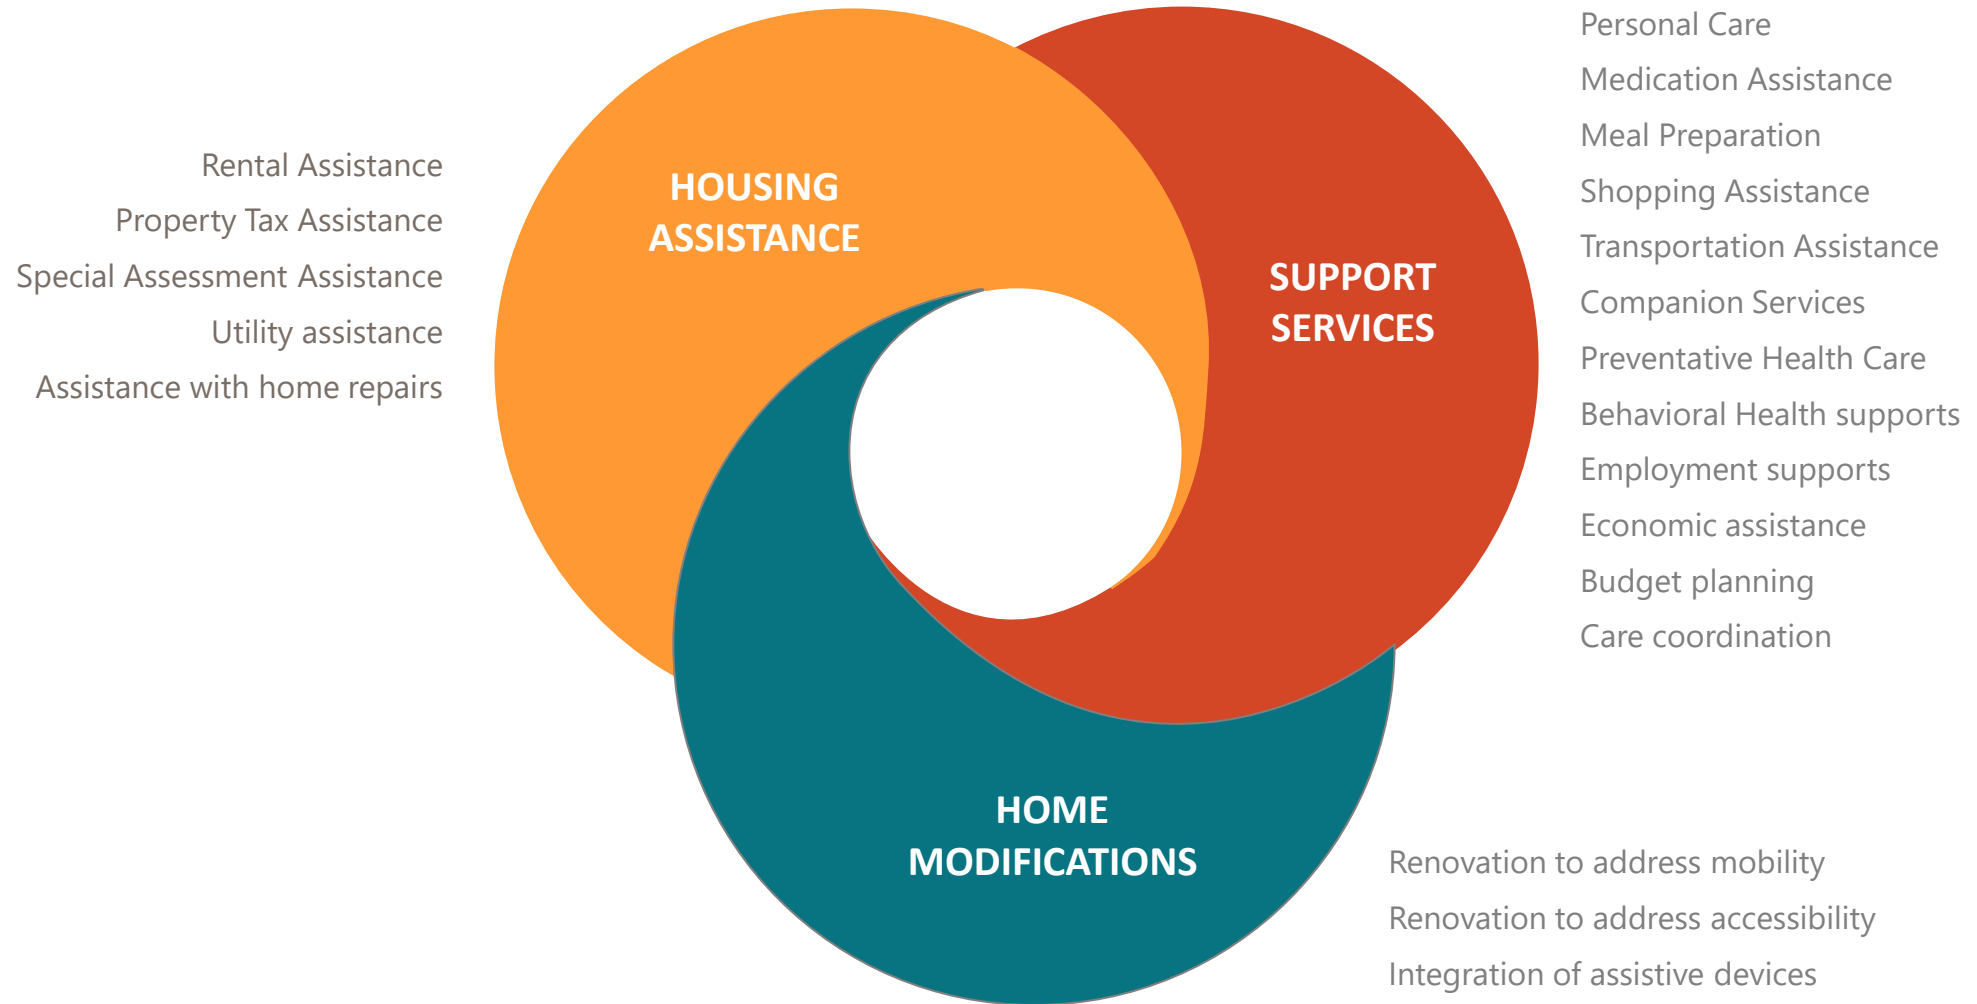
Rental Assistance
Property Tax Assistance
Special Assessment Assistance
Utility assistance
Assistance with home repairs

HOUSING ASSISTANCE

SUPPORT SERVICES

Personal Care
Medication Assistance
Meal Preparation
Shopping Assistance
Transportation Assistance
Companion Services
Preventative Health Care
Behavioral Health supports
Employment supports
Economic assistance
Budget planning
Care coordination

HOME MODIFICATIONS

Renovation to address mobility
Renovation to address accessibility
Integration of assistive devices